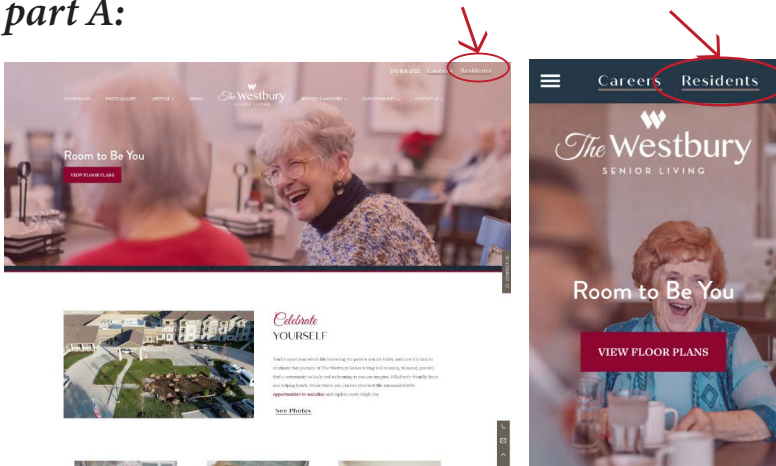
part A:

575-816-2722 Careers Residents

FLOOR PLANS PHOTO GALLERY LIFESTYLE DINING The Westbury SENIOR LIVING SERVICES & AMENITIES OUR COMMUNITY CONTACT US

Room to Be You

VIEW FLOOR PLANS

Celebrate YOURSELF

You've spent your whole life becoming the person you are today, and now it's time to celebrate that journey. At The Westbury Senior Living in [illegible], you will find a community as lively and welcoming as you can imagine. Filled with friendly faces and helping hands, this is where you can live your best life surrounded with opportunities to socialize and explore every single day.

See Photos

Careers Residents

The Westbury SENIOR LIVING

Room to Be You

VIEW FLOOR PLANS